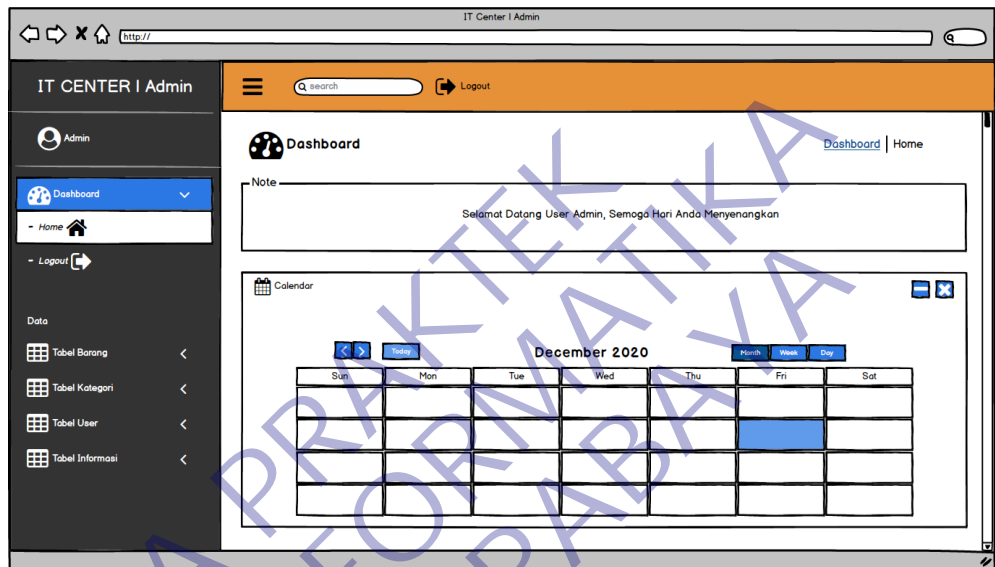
IT Center I Admin

http://

IT CENTER I Admin

search

Logout

Admin

Dashboard

Dashboard | Home

Dashboard

- Home

- Logout

Note

Selamat Datang User Admin, Semoga Hari Anda Menyenangkan

Calendar

Data

Tabel Barang

Tabel Kategori

Tabel User

Tabel Informasi

Today

December 2020

Month Week Day

| Sun | Mon | Tue | Wed | Thu | Fri | Sat |
|---|---|---|---|---|---|---|
| | | | | | | |
| | | | | | | |
| | | | | | | |
| | | | | | | |

PRAKTEK
INFORMATIKA
SURABAYA